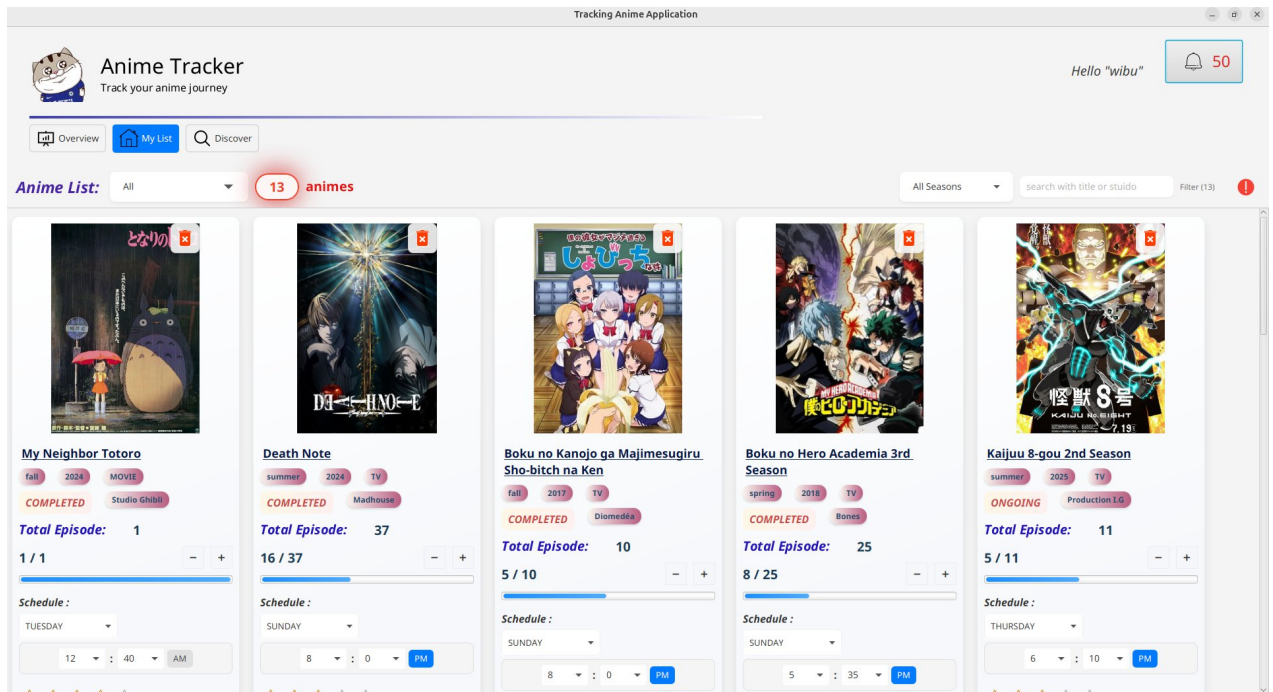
Tracking Anime Application

Anime Tracker
Track your anime journey

Hello "wibu"

50

Overview
My List
Discover

Anime List:
All
13 animes

All Seasons
search with title or stuido
Filter (13)
!

My Neighbor Totoro
fall
2024
MOVIE
COMPLETED
Studio Ghibli
Total Episode: 1
1 / 1
−
+
Schedule :
TUESDAY
12 : 40 AM

Death Note
summer
2024
TV
COMPLETED
Madhouse
Total Episode: 37
16 / 37
−
+
Schedule :
SUNDAY
8 : 0 PM

Boku no Kanojo ga Majimesugiru Sho-bitch na Ken
fall
2017
TV
COMPLETED
Diomedéa
Total Episode: 10
5 / 10
−
+
Schedule :
SUNDAY
8 : 0 PM

Boku no Hero Academia 3rd Season
spring
2018
TV
COMPLETED
Bones
Total Episode: 25
8 / 25
−
+
Schedule :
SUNDAY
5 : 35 PM

Kaijuu 8-gou 2nd Season
summer
2025
TV
ONGOING
Production I.G
Total Episode: 11
5 / 11
−
+
Schedule :
THURSDAY
6 : 10 PM